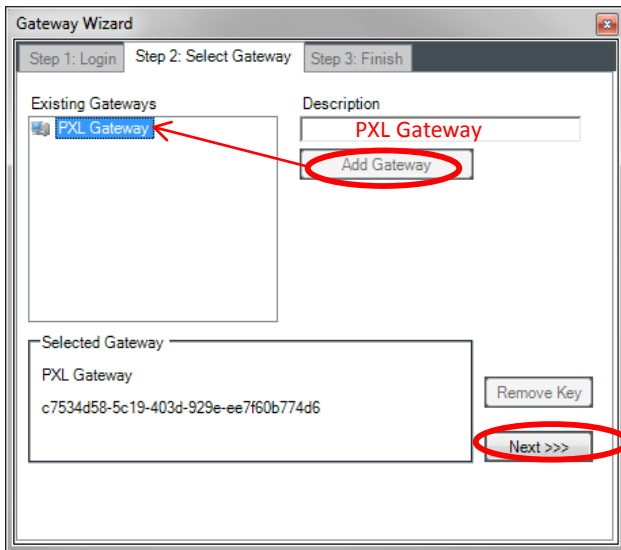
Gateway Wizard

Step 1: Login
Step 2: Select Gateway
Step 3: Finish

Existing Gateways
PXL Gateway

Description
PXL Gateway
Add Gateway

Selected Gateway
PXL Gateway
c7534d58-5c19-403d-929e-ee7f60b774d6

Remove Key
Next >>>